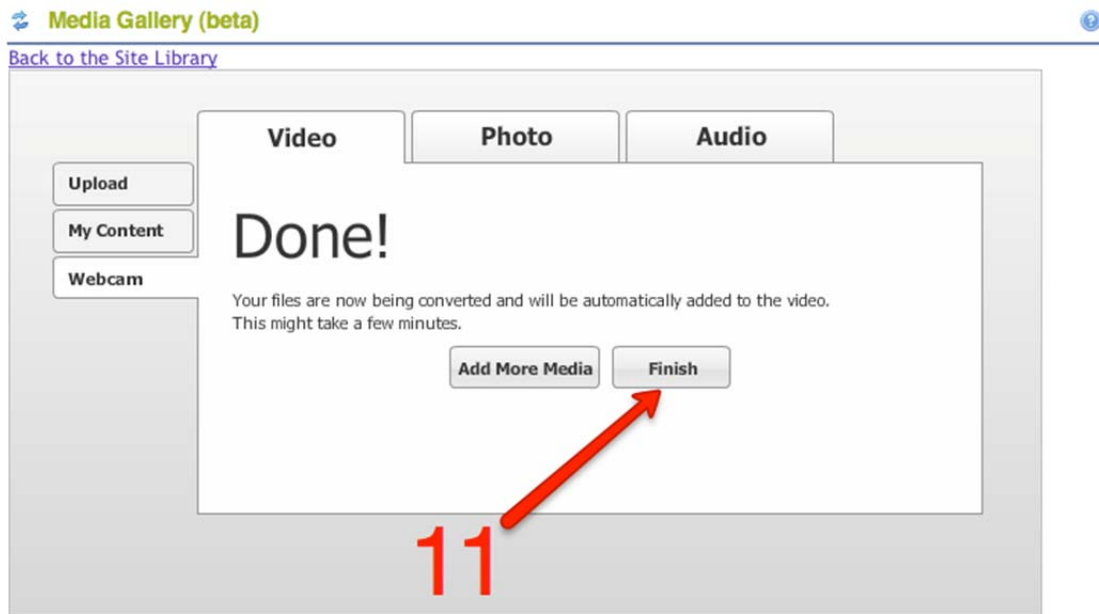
Media Gallery (beta)

Back to the Site Library

Video

Photo

Audio

Upload

My Content

Webcam

Done!

Your files are now being converted and will be automatically added to the video. This might take a few minutes.

Add More Media

Finish

11